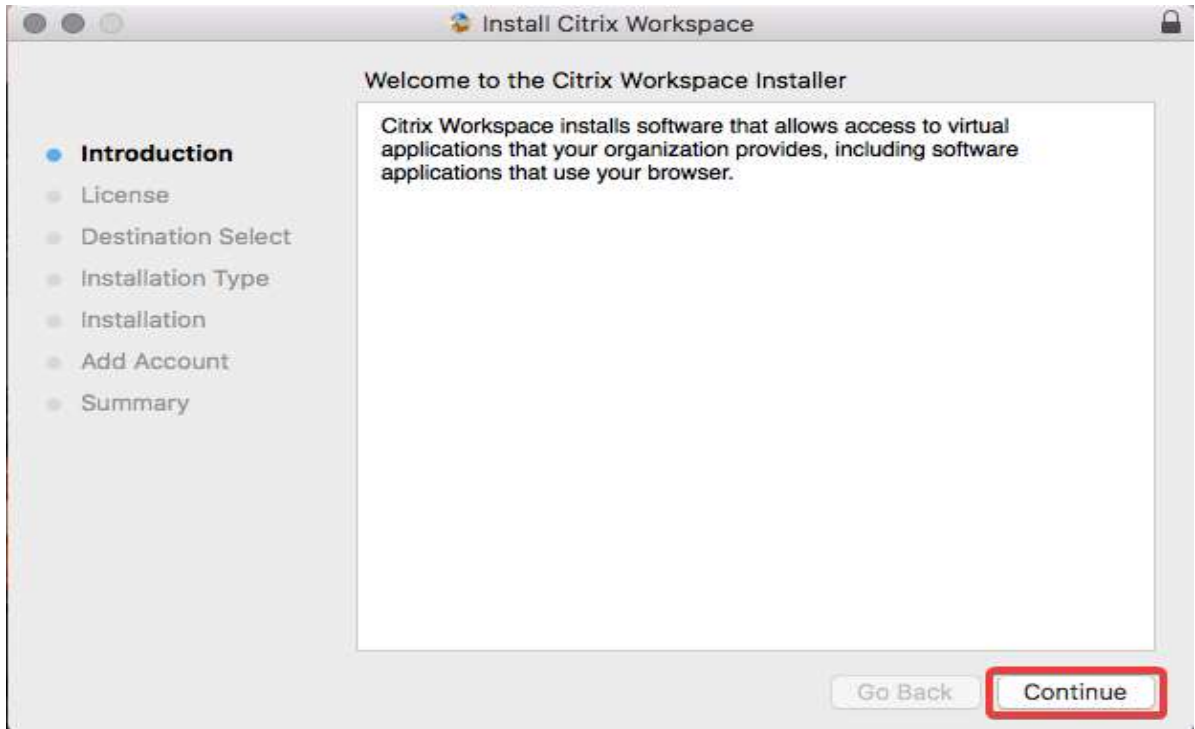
Install Citrix Workspace

Welcome to the Citrix Workspace Installer

Introduction
License
Destination Select
Installation Type
Installation
Add Account
Summary

Citrix Workspace installs software that allows access to virtual applications that your organization provides, including software applications that use your browser.

Go Back
Continue